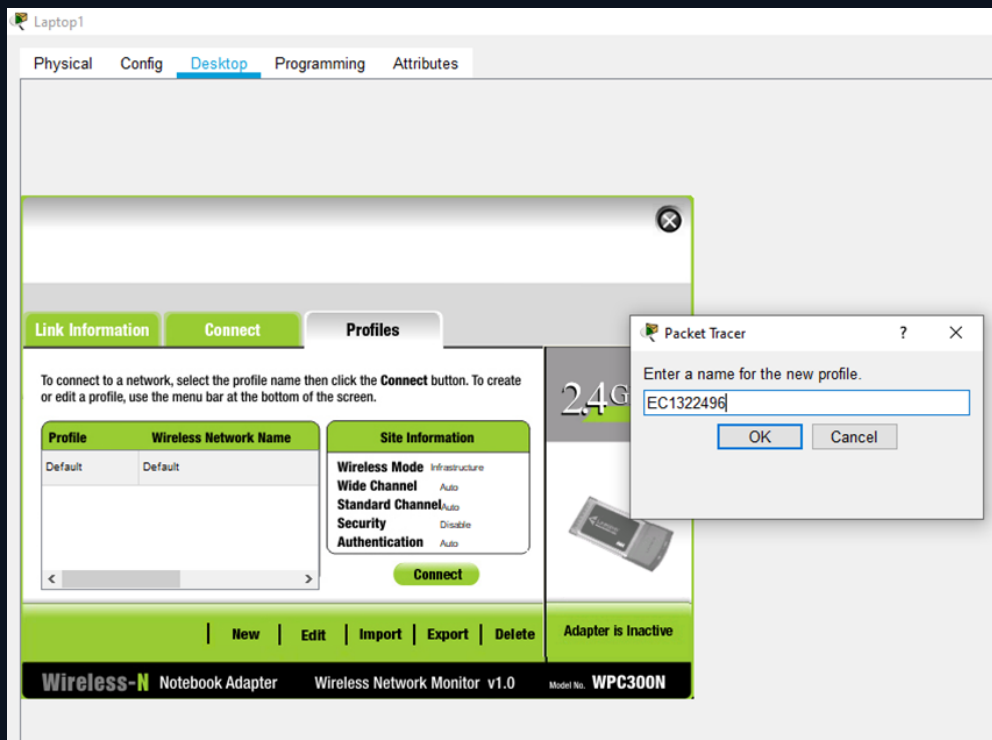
Laptop1

Physical Config Desktop Programming Attributes

Link Information Connect Profiles

To connect to a network, select the profile name then click the **Connect** button. To create or edit a profile, use the menu bar at the bottom of the screen.

| Profile | Wireless Network Name |
|---|---|
| Default | Default |

Site Information

Wireless Mode Infrastructure
Wide Channel Auto
Standard Channel Auto
Security Disable
Authentication Auto

Connect

2.4G

New Edit Import Export Delete

Adapter is Inactive

Wireless-N Notebook Adapter Wireless Network Monitor v1.0 Model No. WPC300N

Packet Tracer ? X

Enter a name for the new profile.

EC1322496

OK Cancel